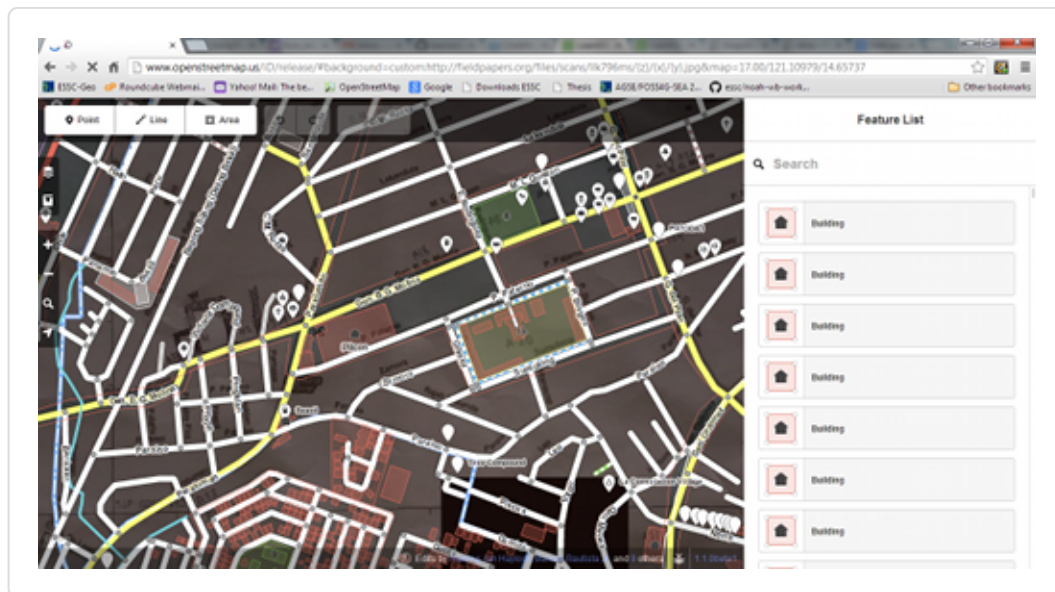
www.openstreetmap.us/iD/release/#background=custom:http://fieldpapers.org/files/scans/llk796ms/{z}/{x}/{y}.jpg&map=17.00/121.10979/14.65737

ESSC-Geo Roundcube Webmai... Yahoo! Mail: The be... OpenStreetMap Google Downloads ESSC Thesis AGSE/FOSS4G-SEA 2... essc/noah-wb-work... Other bookmarks

Point Line Area

Feature List

Search

Building

Building

Building

Building

Building

Building

Building